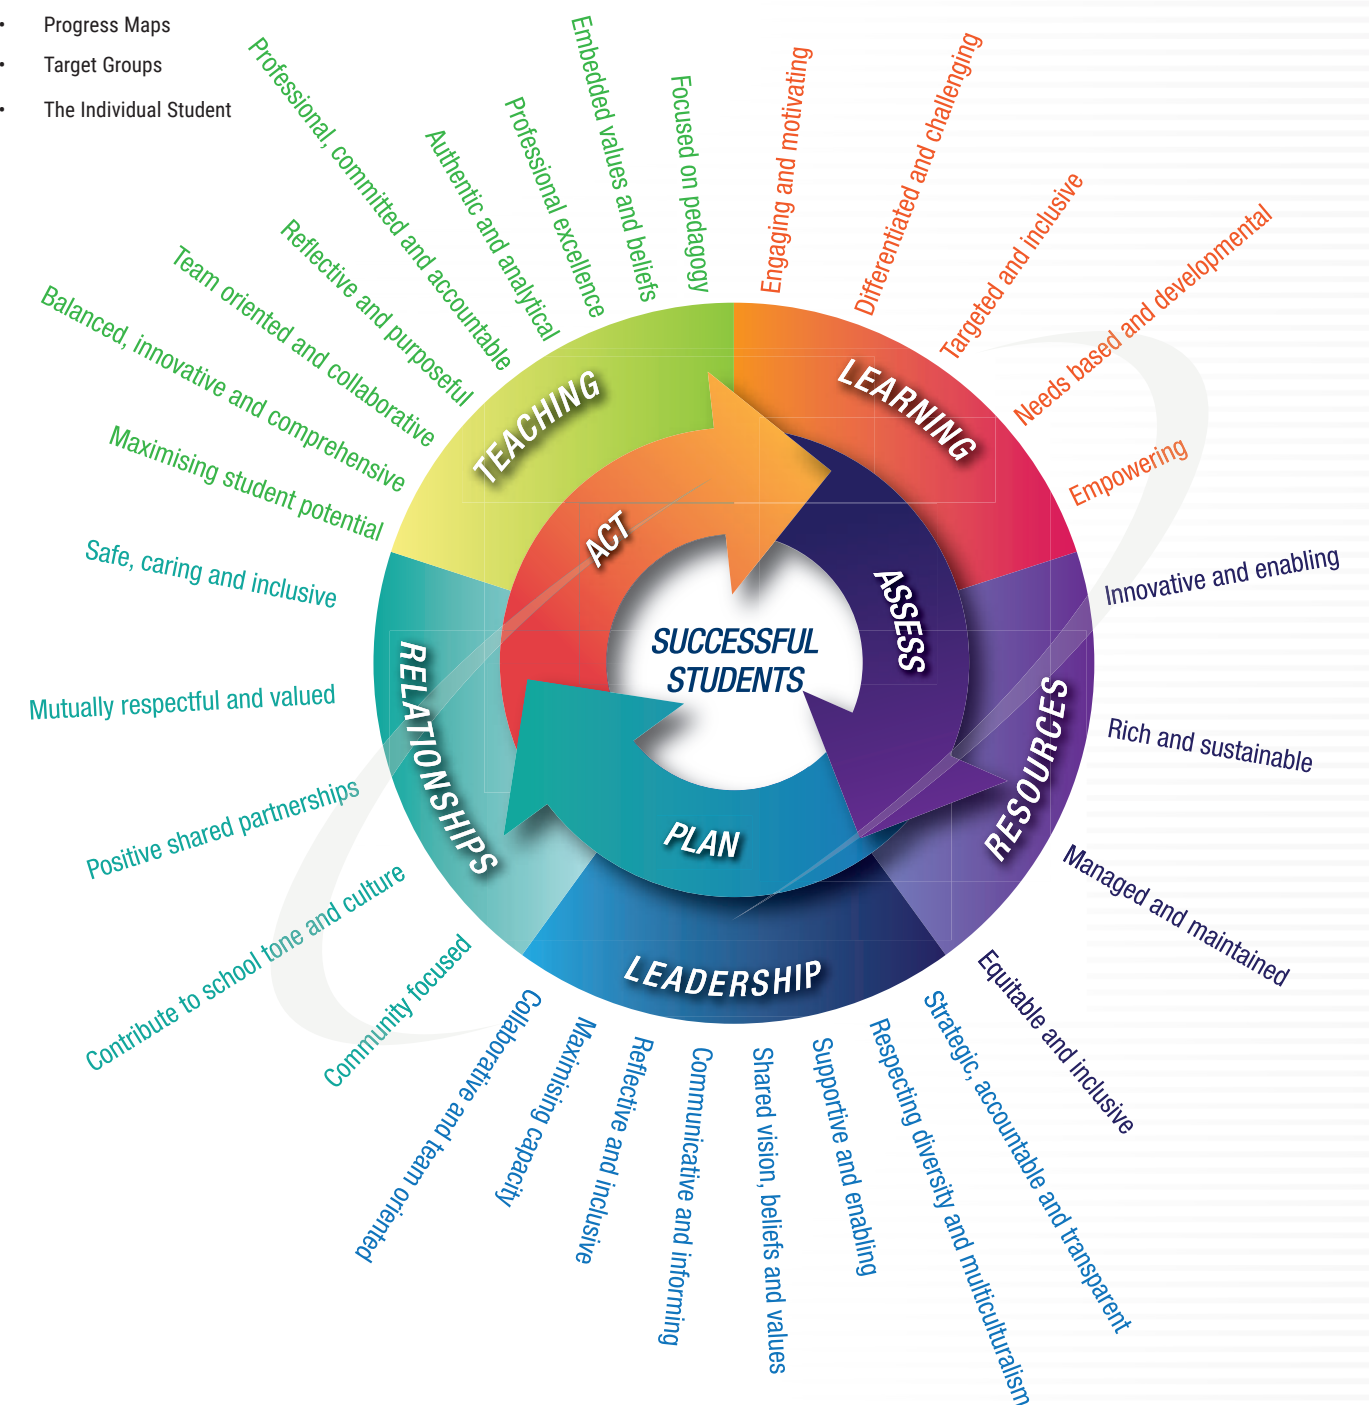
- Progress Maps
- Target Groups
- The Individual Student

Maximising student potential
Balanced, innovative and comprehensive
Team oriented and collaborative
Reflective and purposeful
Professional, committed and accountable
Authentic and analytical
Professional excellence
Embedded values and beliefs
Focused on pedagogy

Engaging and motivating
Differentiated and challenging
Targeted and inclusive
Needs based and developmental
Empowering

Innovative and enabling
Rich and sustainable
Managed and maintained
Equitable and inclusive

Strategic, accountable and transparent
Respecting diversity and multiculturalism
Supportive and enabling
Shared vision, beliefs and values
Communicative and informing
Reflective and inclusive
Maximising capacity
Collaborative and team oriented

Community focused
Contribute to school tone and culture
Positive shared partnerships
Mutually respectful and valued
Safe, caring and inclusive

TEACHING
LEARNING
RESOURCES
LEADERSHIP
RELATIONSHIPS

ACT
ASSESS
PLAN

SUCCESSFUL STUDENTS